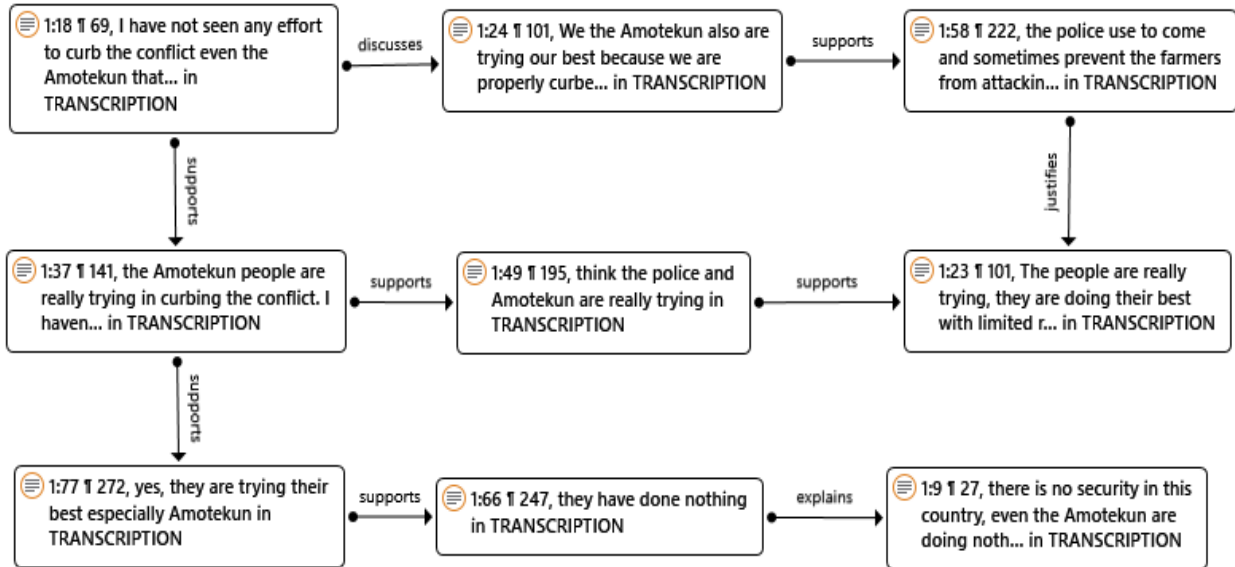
1:18 ¶ 69, I have not seen any effort to curb the conflict even the Amotekun that... in TRANSCRIPTION

discusses

1:24 ¶ 101, We the Amotekun also are trying our best because we are properly curbe... in TRANSCRIPTION

supports

1:58 ¶ 222, the police use to come and sometimes prevent the farmers from attackin... in TRANSCRIPTION

supports

justifies

1:37 ¶ 141, the Amotekun people are really trying in curbing the conflict. I haven... in TRANSCRIPTION

supports

1:49 ¶ 195, think the police and Amotekun are really trying in TRANSCRIPTION

supports

1:23 ¶ 101, The people are really trying, they are doing their best with limited r... in TRANSCRIPTION

supports

1:77 ¶ 272, yes, they are trying their best especially Amotekun in TRANSCRIPTION

supports

1:66 ¶ 247, they have done nothing in TRANSCRIPTION

explains

1:9 ¶ 27, there is no security in this country, even the Amotekun are doing noth... in TRANSCRIPTION